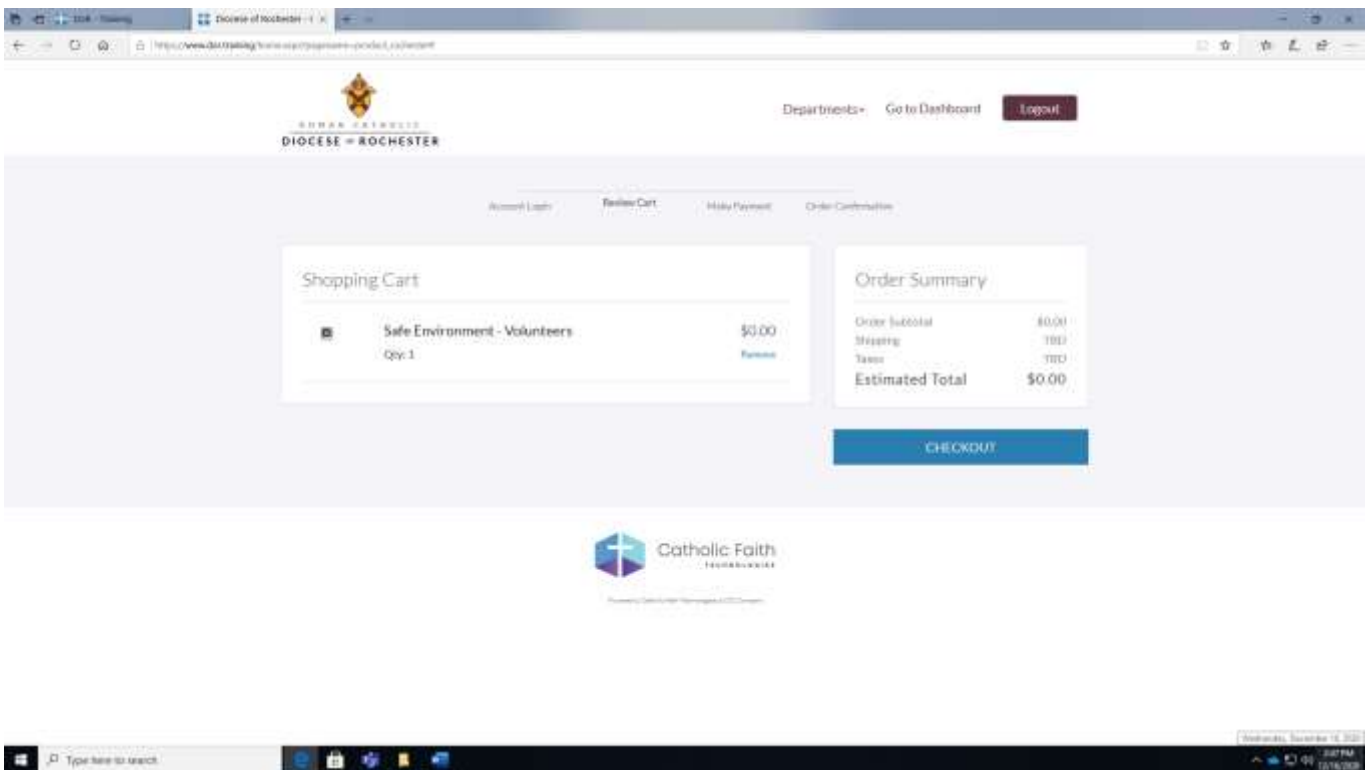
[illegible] Diocese of Rochester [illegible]

https://www.dor.training/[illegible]

ROMAN CATHOLIC
DIOCESE of ROCHESTER

Departments Go to Dashboard Logout

Account Login Review Cart Make Payment Order Confirmation

Shopping Cart

Safe Environment - Volunteers
Qty: 1
$0.00
Remove

Order Summary

Order Subtotal $0.00
Shipping TBD
Taxes TBD
Estimated Total $0.00

CHECKOUT

Catholic Faith
TECHNOLOGIES

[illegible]

Type here to search

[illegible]